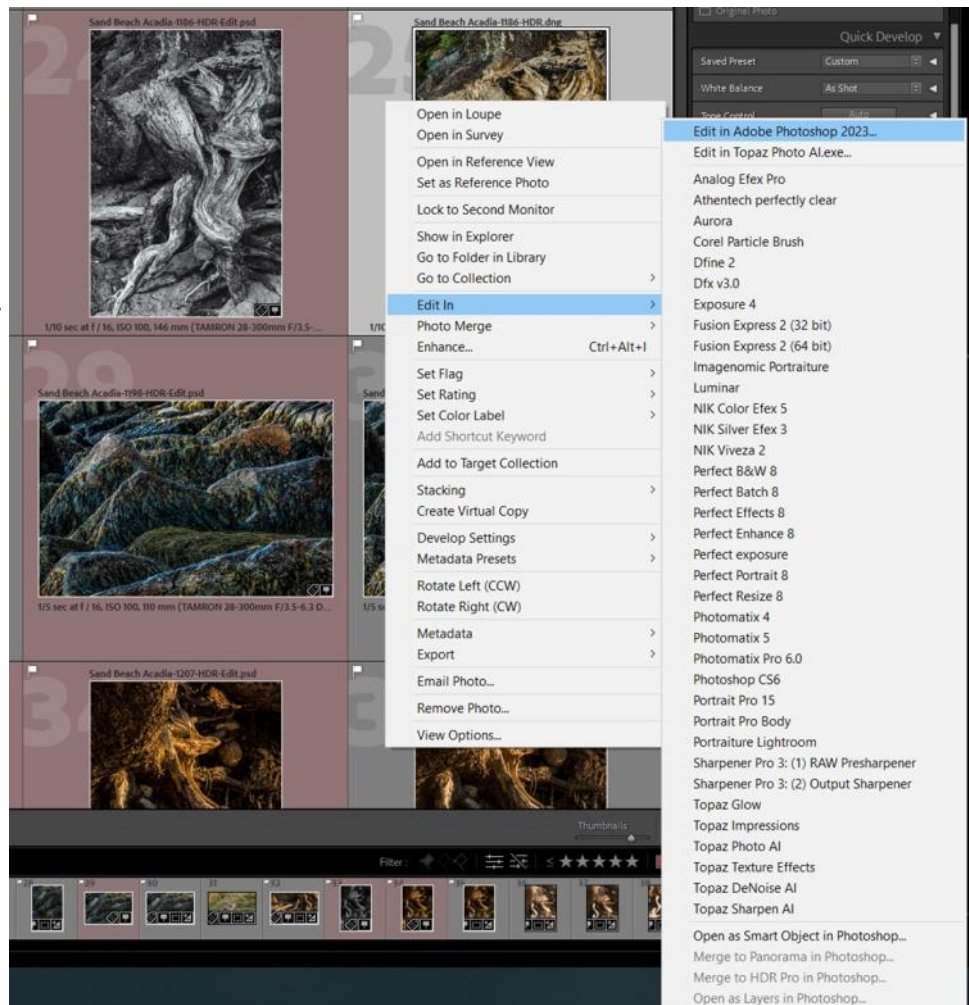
24
Sand Beach Acadia-1186-HDR-Edit.psd
1/10 sec at f / 16, ISO 100, 146 mm (TAMRON 28-300mm F/3.5-...
25
Sand Beach Acadia-1186-HDR.dng
1/10
29
Sand Beach Acadia-1198-HDR-Edit.psd
1/5 sec at f / 16, ISO 100, 110 mm (TAMRON 28-300mm F/3.5-6.3 D...
Sand
1/5 s
34
Sand Beach Acadia-1207-HDR-Edit.psd

Original Photo
Quick Develop
Saved Preset
Custom
White Balance
As Shot
Tone Control
Auto

Open in Loupe
Open in Survey
Open in Reference View
Set as Reference Photo
Lock to Second Monitor
Show in Explorer
Go to Folder in Library
Go to Collection
Edit In
Photo Merge
Enhance...
Ctrl+Alt+I
Set Flag
Set Rating
Set Color Label
Add Shortcut Keyword
Add to Target Collection
Stacking
Create Virtual Copy
Develop Settings
Metadata Presets
Rotate Left (CCW)
Rotate Right (CW)
Metadata
Export
Email Photo...
Remove Photo...
View Options...

Edit in Adobe Photoshop 2023...
Edit in Topaz Photo AI.exe...
Analog Efex Pro
Athentech perfectly clear
Aurora
Corel Particle Brush
Dfine 2
Dfx v3.0
Exposure 4
Fusion Express 2 (32 bit)
Fusion Express 2 (64 bit)
Imagenomic Portraiture
Luminar
NIK Color Efex 5
NIK Silver Efex 3
NIK Viveza 2
Perfect B&W 8
Perfect Batch 8
Perfect Effects 8
Perfect Enhance 8
Perfect exposure
Perfect Portrait 8
Perfect Resize 8
Photomatix 4
Photomatix 5
Photomatix Pro 6.0
Photoshop CS6
Portrait Pro 15
Portrait Pro Body
Portraiture Lightroom
Sharpener Pro 3: (1) RAW Presharpener
Sharpener Pro 3: (2) Output Sharpener
Topaz Glow
Topaz Impressions
Topaz Photo AI
Topaz Texture Effects
Topaz DeNoise AI
Topaz Sharpen AI
Open as Smart Object in Photoshop...
Merge to Panorama in Photoshop...
Merge to HDR Pro in Photoshop...
Open as Layers in Photoshop...

Thumbnails
Filter :
≤ ★★★★★
28 29 30 31 32 33 34 35 36 37